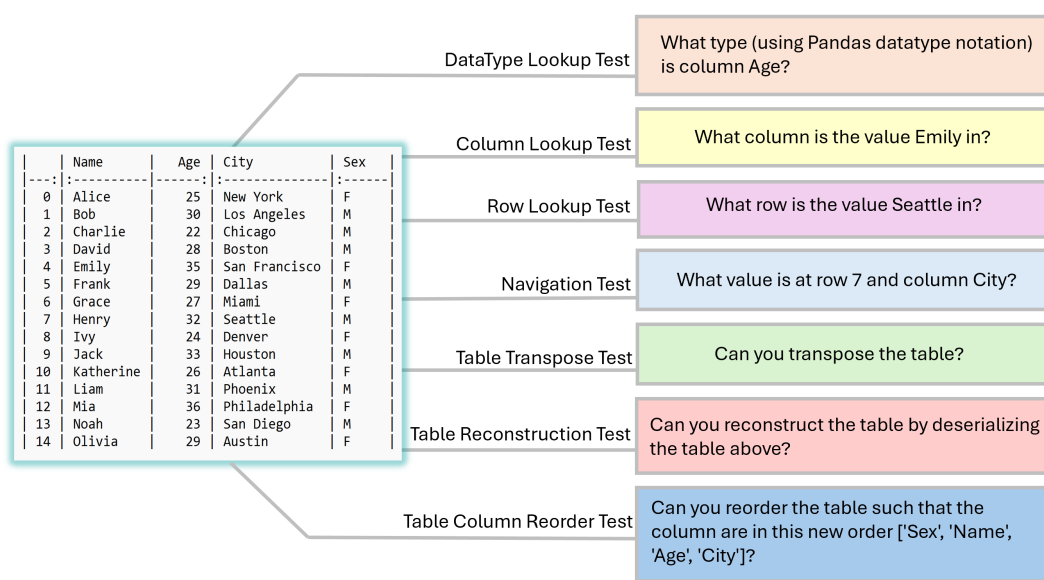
|    | Name      |   Age | City          | Sex   |
|---:|:----------|------:|:--------------|:------|
|  0 | Alice     |    25 | New York      | F     |
|  1 | Bob       |    30 | Los Angeles   | M     |
|  2 | Charlie   |    22 | Chicago       | M     |
|  3 | David     |    28 | Boston        | M     |
|  4 | Emily     |    35 | San Francisco | F     |
|  5 | Frank     |    29 | Dallas        | M     |
|  6 | Grace     |    27 | Miami         | F     |
|  7 | Henry     |    32 | Seattle       | M     |
|  8 | Ivy       |    24 | Denver        | F     |
|  9 | Jack      |    33 | Houston       | M     |
| 10 | Katherine |    26 | Atlanta       | F     |
| 11 | Liam      |    31 | Phoenix       | M     |
| 12 | Mia       |    36 | Philadelphia  | F     |
| 13 | Noah      |    23 | San Diego     | M     |
| 14 | Olivia    |    29 | Austin        | F     |

DataType Lookup Test
What type (using Pandas datatype notation) is column Age?

Column Lookup Test
What column is the value Emily in?

Row Lookup Test
What row is the value Seattle in?

Navigation Test
What value is at row 7 and column City?

Table Transpose Test
Can you transpose the table?

Table Reconstruction Test
Can you reconstruct the table by deserializing the table above?

Table Column Reorder Test
Can you reorder the table such that the column are in this new order ['Sex', 'Name', 'Age', 'City']?